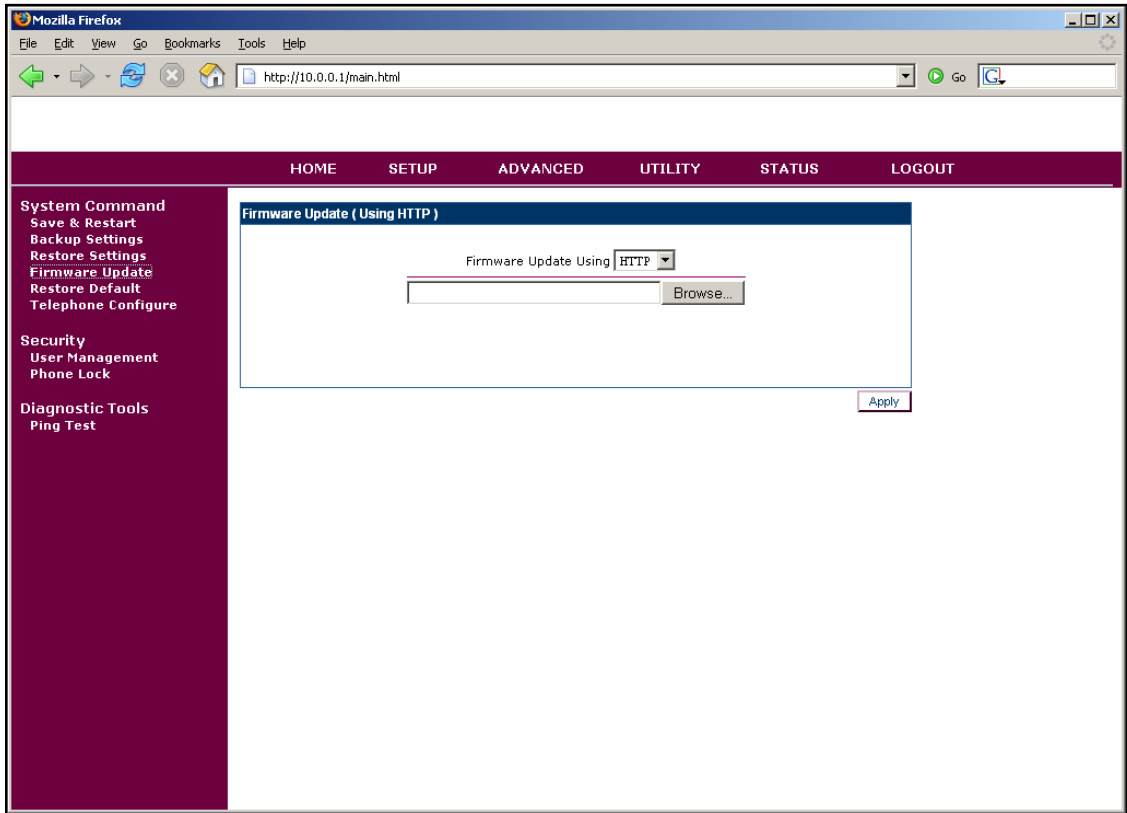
Mozilla Firefox

File Edit View Go Bookmarks Tools Help

http://10.0.0.1/main.html

Go

HOME SETUP ADVANCED UTILITY STATUS LOGOUT

System Command
Save & Restart
Backup Settings
Restore Settings
Firmware Update
Restore Default
Telephone Configure

Security
User Management
Phone Lock

Diagnostic Tools
Ping Test

Firmware Update ( Using HTTP )

Firmware Update Using HTTP

Browse...

Apply